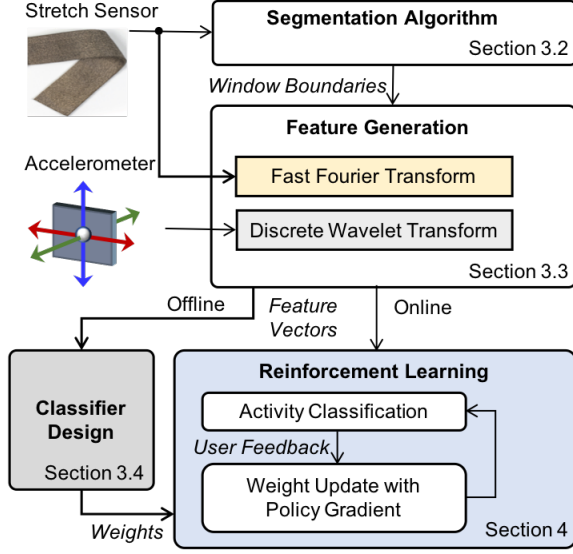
Stretch Sensor

Segmentation Algorithm
Section 3.2

Window Boundaries

Feature Generation

Accelerometer

Fast Fourier Transform

Discrete Wavelet Transform

Section 3.3

Offline

Feature Vectors

Online

Classifier Design
Section 3.4

Reinforcement Learning

Activity Classification

User Feedback

Weight Update with Policy Gradient

Section 4

Weights